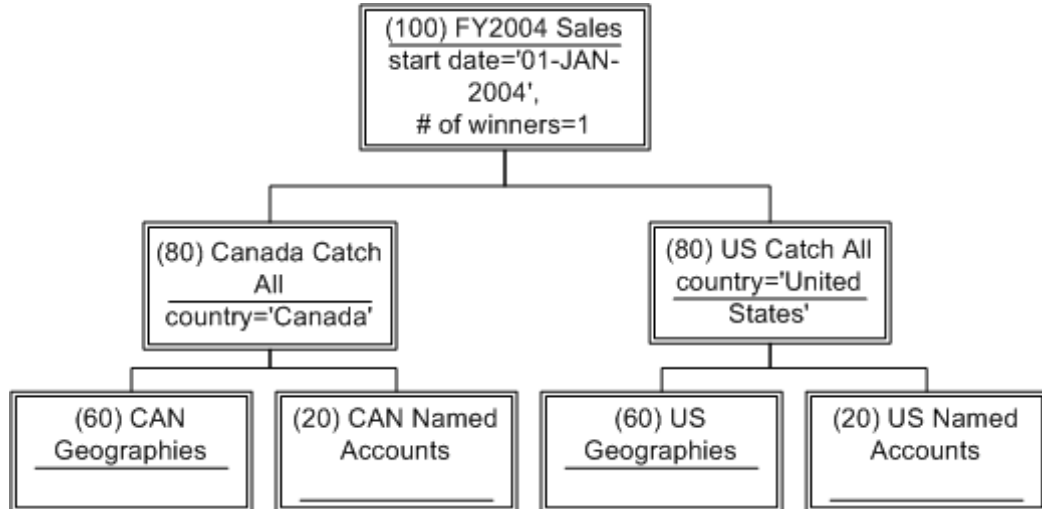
(100) FY2004 Sales
start date='01-JAN-2004',
# of winners=1

(80) Canada Catch All
country='Canada'

(80) US Catch All
country='United States'

(60) CAN Geographies

(20) CAN Named Accounts

(60) US Geographies

(20) US Named Accounts